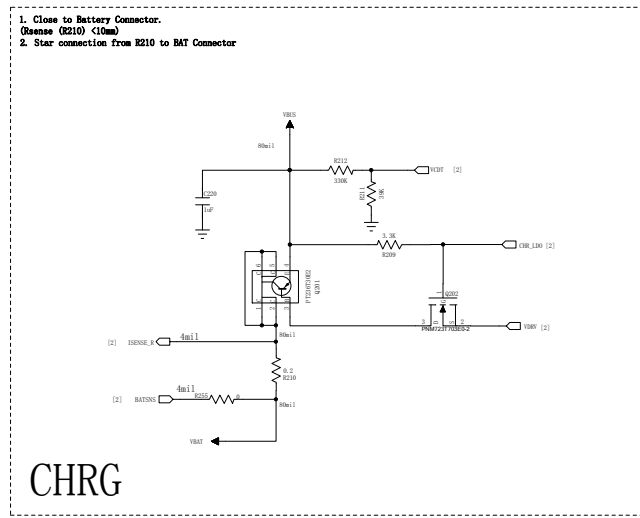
1. Close to Battery Connector.
(Rsense (R210) <10mm)
2. Star connection from R210 to BAT Connector

VBUS
80mil
R212
330K
VCDT [2]
R211
39K
C220
1uF
3.3K
R209
CHR_LDO [2]
FTZ26T2R2
Q201
Q202
PNMJ23T703ES-2
VDRV [2]
3
2
80mil
[2] ISENSE_R
4mil
0.2
R210
4mil
[2] BATSNS
R255
0
80mil
VBAT

CHRG